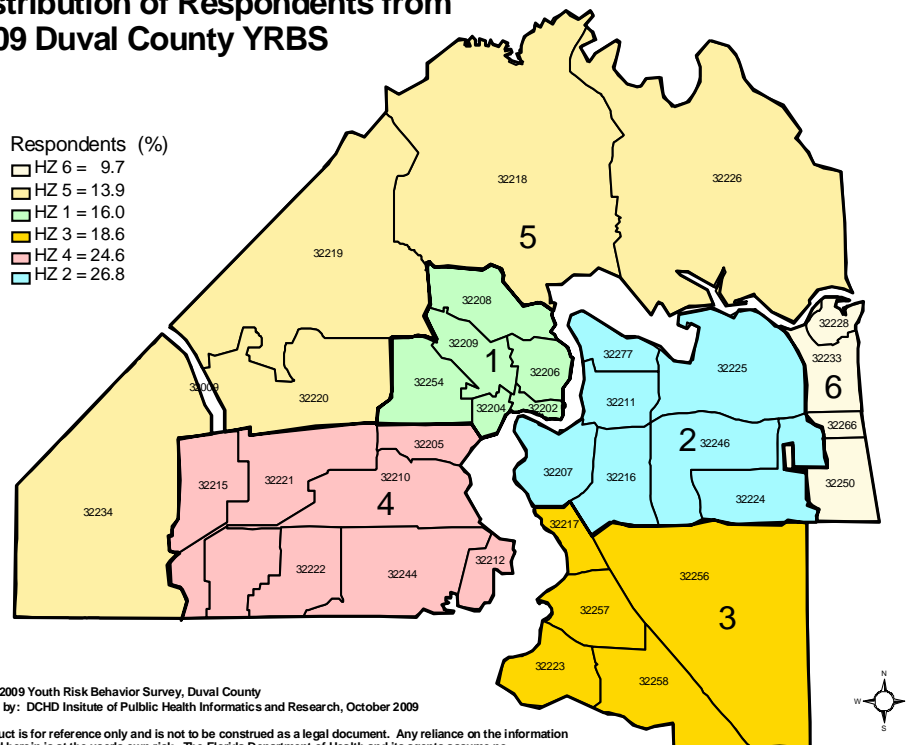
stribution of Respondents from
09 Duval County YRBS

Respondents (%)
HZ 6 = 9.7
HZ 5 = 13.9
HZ 1 = 16.0
HZ 3 = 18.6
HZ 4 = 24.6
HZ 2 = 26.8

32218
32226
5
32219
32208
32209
1
32206
32254
32204
32202
32228
32233
6
32277
32225
32211
32009
32220
32266
2
32246
32205
32207
32216
32250
32224
32215
32221
32210
4
32234
32217
32212
32222
32244
32256
32257
3
32223
32258

2009 Youth Risk Behavior Survey, Duval County
by: DCHD Insitute of Public Health Informatics and Research, October 2009

uct is for reference only and is not to be construed as a legal document. Any reliance on the information
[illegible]

N
W
E
S